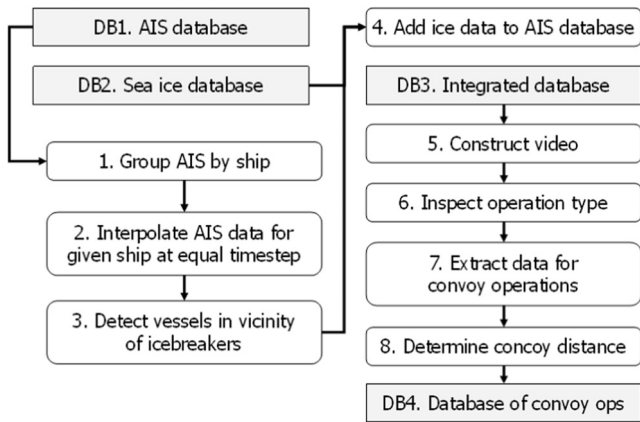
DB1. AIS database

DB2. Sea ice database

1. Group AIS by ship

2. Interpolate AIS data for given ship at equal timestep

3. Detect vessels in vicinity of icebreakers

4. Add ice data to AIS database

DB3. Integrated database

5. Construct video

6. Inspect operation type

7. Extract data for convoy operations

8. Determine concoy distance

DB4. Database of convoy ops